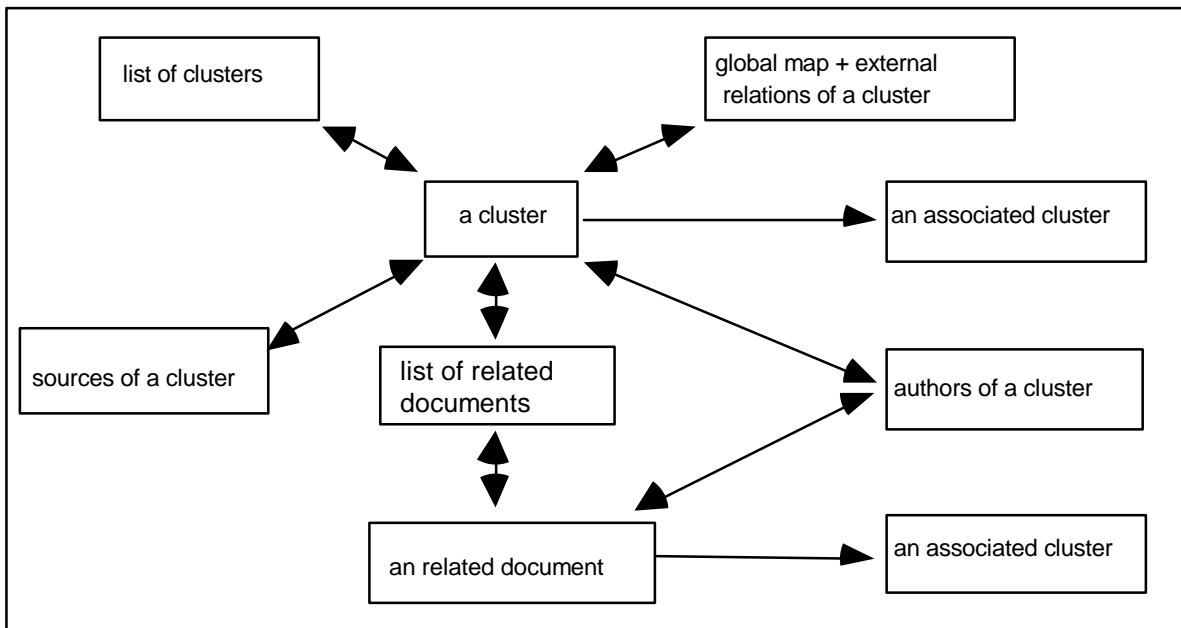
list of clusters

global map + external relations of a cluster

a cluster

an associated cluster

sources of a cluster

list of related documents

authors of a cluster

an related document

an associated cluster